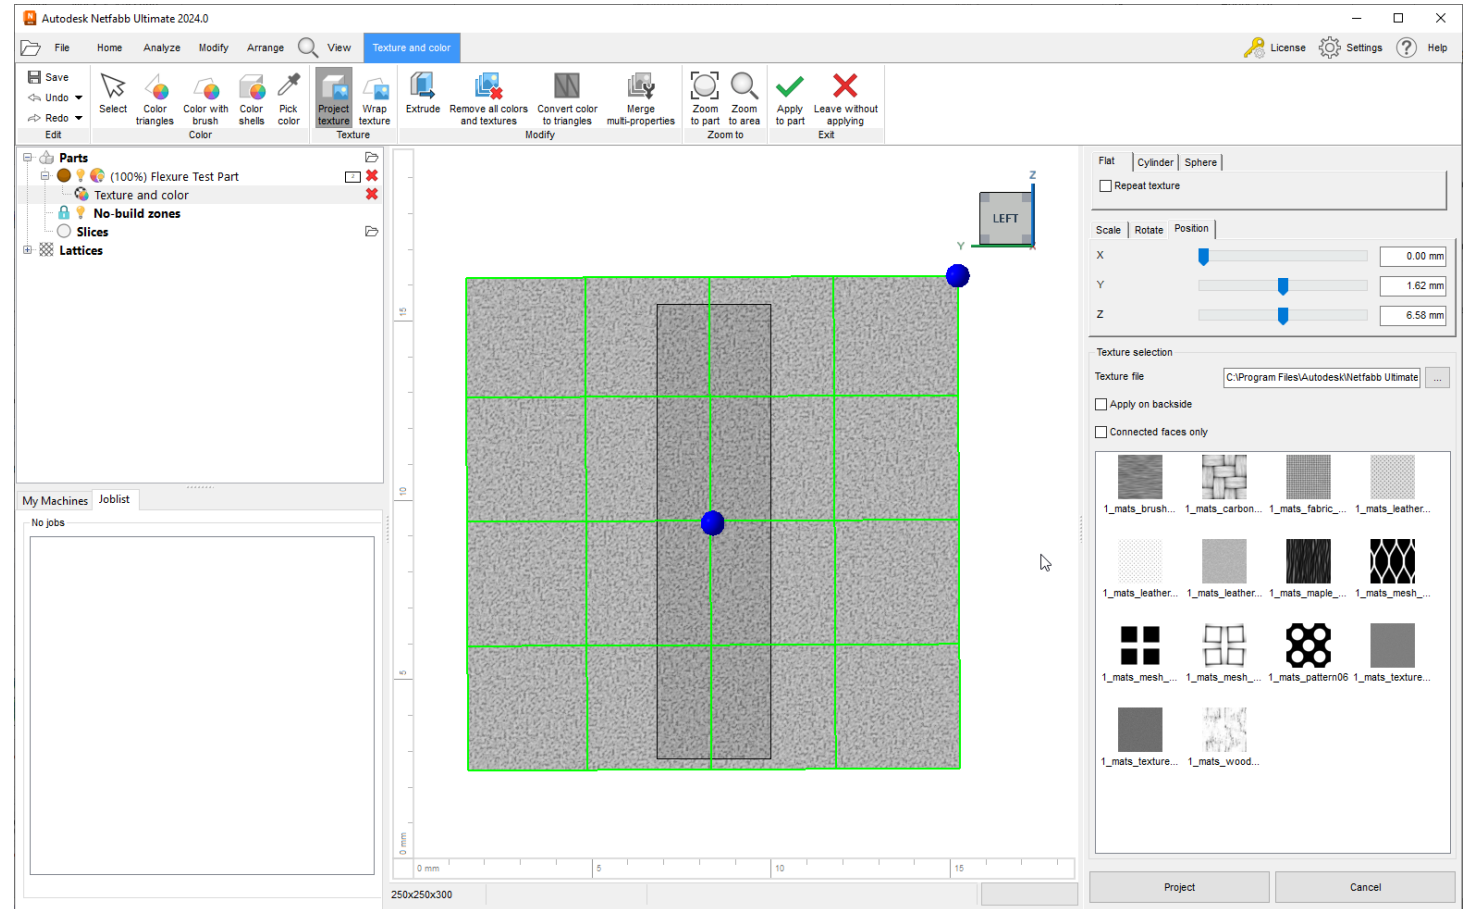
Autodesk Netfabb Ultimate 2024.0

File Home Analyze Modify Arrange View Texture and color

License Settings Help

Save
Undo
Redo
Edit

Select Color triangles Color with brush Color shells Pick color
Color

Project texture Wrap texture
Texture

Extrude Remove all colors and textures Convert color to triangles Merge multi-properties
Modify

Zoom to part Zoom to area
Zoom to

Apply to part Leave without applying
Exit

Parts
(100%) Flexure Test Part
Texture and color
No-build zones
Slices
Lattices

My Machines Joblist

No jobs

LEFT

Z
Y

15
10
5
0 mm

0 mm 5 10 15

250x250x300

Flat Cylinder Sphere

Repeat texture

Scale Rotate Position

X 0.00 mm
Y 1.62 mm
Z 6.58 mm

Texture selection

Texture file C:\Program Files\Autodesk\Netfabb Ultimate ...

Apply on backside

Connected faces only

1_mats_brush... 1_mats_carbon... 1_mats_fabric_... 1_mats_leather...
1_mats_leather... 1_mats_leather... 1_mats_maple_... 1_mats_mesh_...
1_mats_mesh_... 1_mats_mesh_... 1_mats_pattern06 1_mats_texture...
1_mats_texture... 1_mats_wood...

Project Cancel